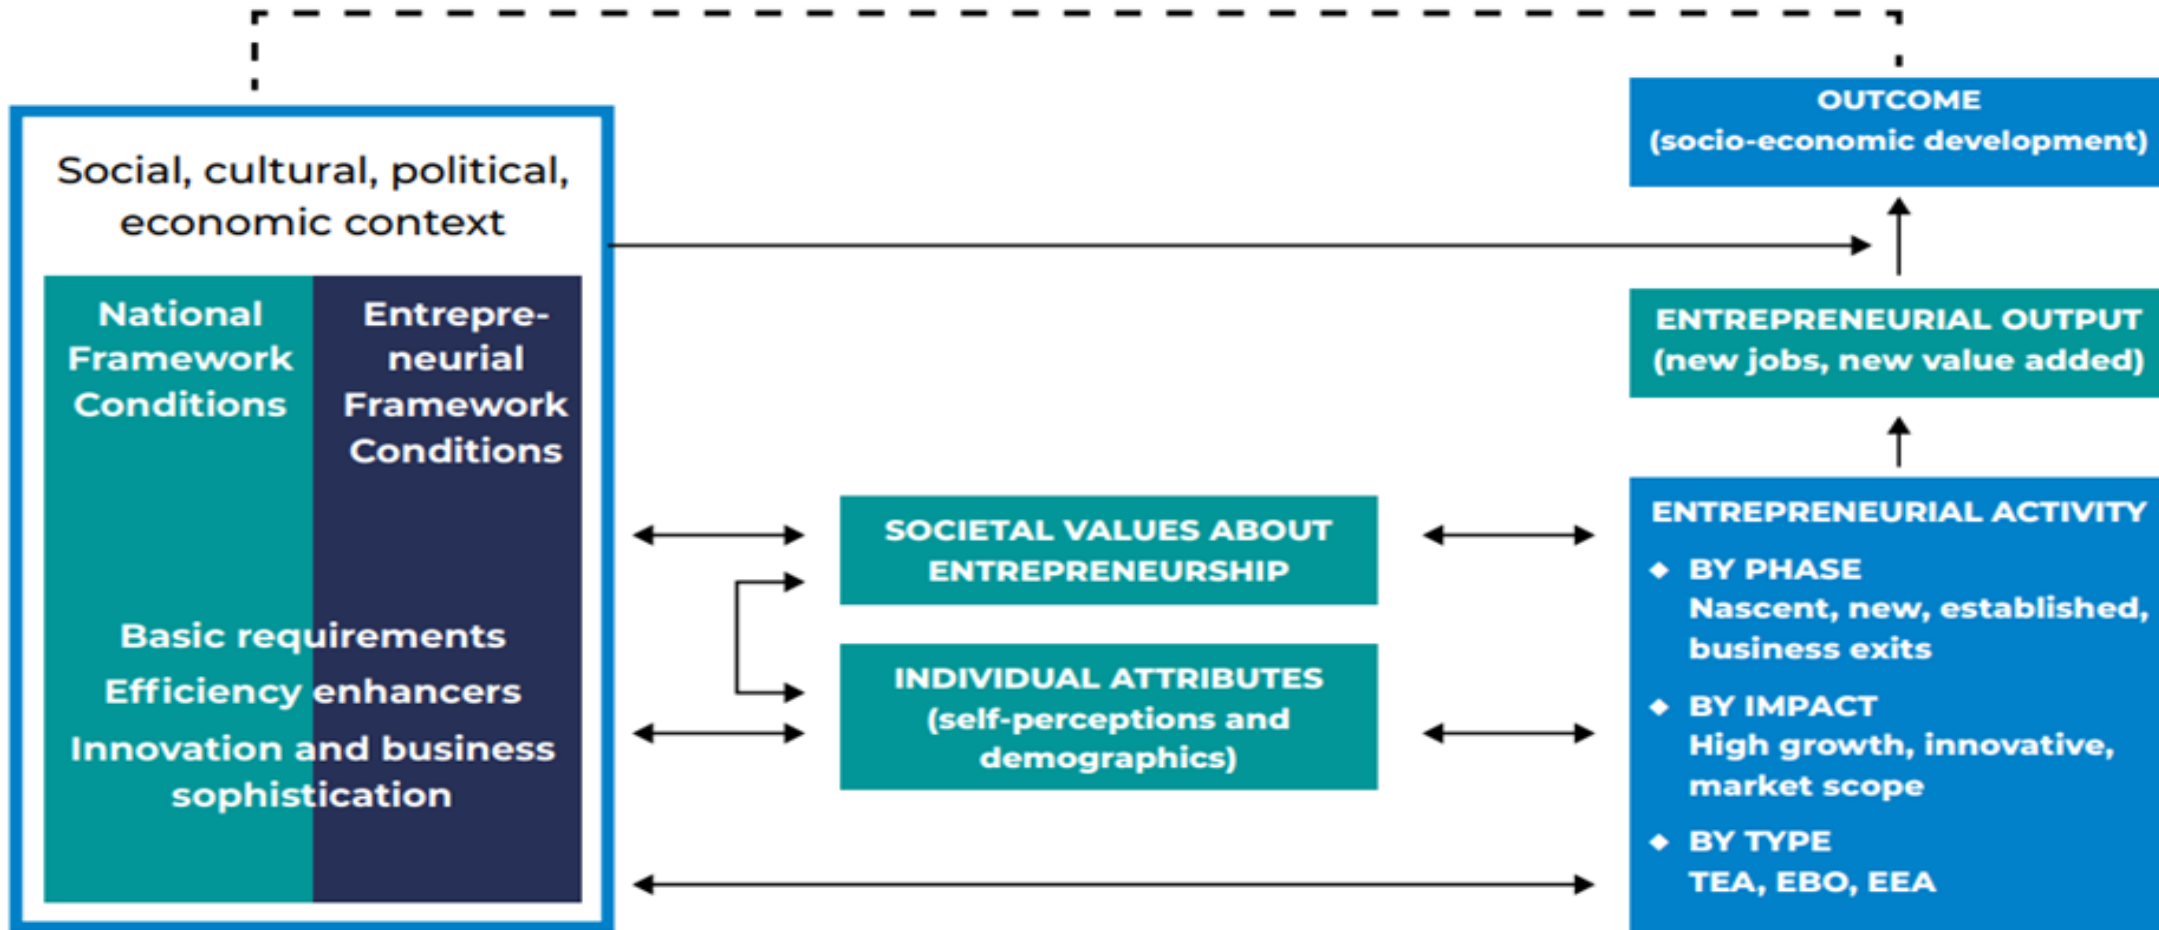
Social, cultural, political, economic context

National Framework Conditions

Entrepreneurial Framework Conditions

Basic requirements
Efficiency enhancers
Innovation and business sophistication

SOCIETAL VALUES ABOUT ENTREPRENEURSHIP

INDIVIDUAL ATTRIBUTES (self-perceptions and demographics)

OUTCOME (socio-economic development)

ENTREPRENEURIAL OUTPUT (new jobs, new value added)

ENTREPRENEURIAL ACTIVITY
◆ BY PHASE
Nascent, new, established, business exits
◆ BY IMPACT
High growth, innovative, market scope
◆ BY TYPE
TEA, EBO, EEA